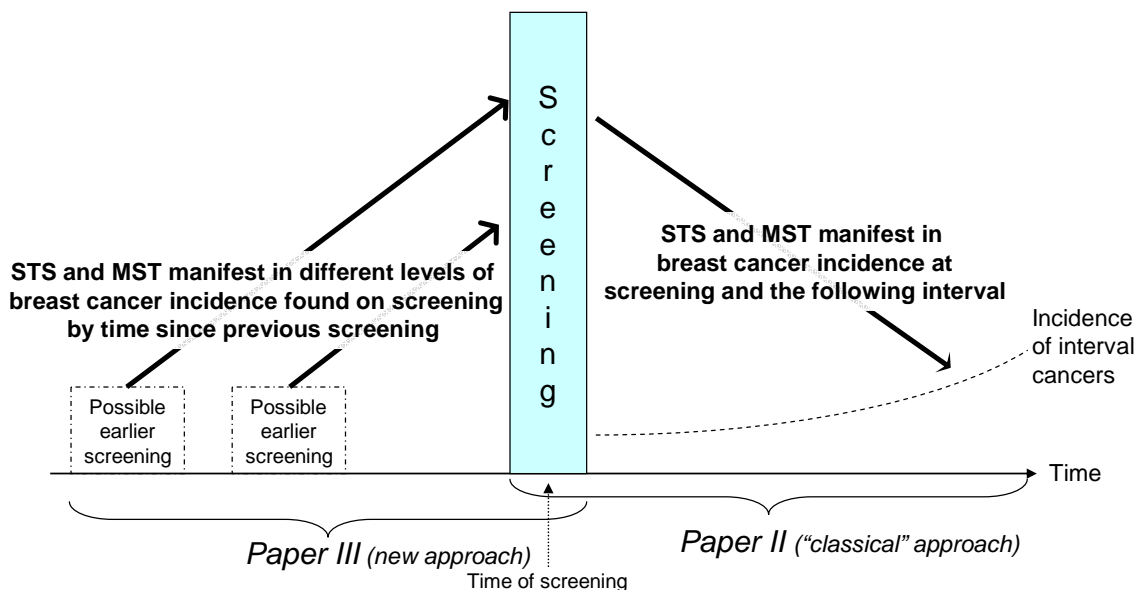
Screening

STS and MST manifest in different levels of breast cancer incidence found on screening by time since previous screening

STS and MST manifest in breast cancer incidence at screening and the following interval

Incidence of interval cancers

Possible earlier screening

Possible earlier screening

Time

Paper III (new approach)

Paper II ("classical" approach)

Time of screening